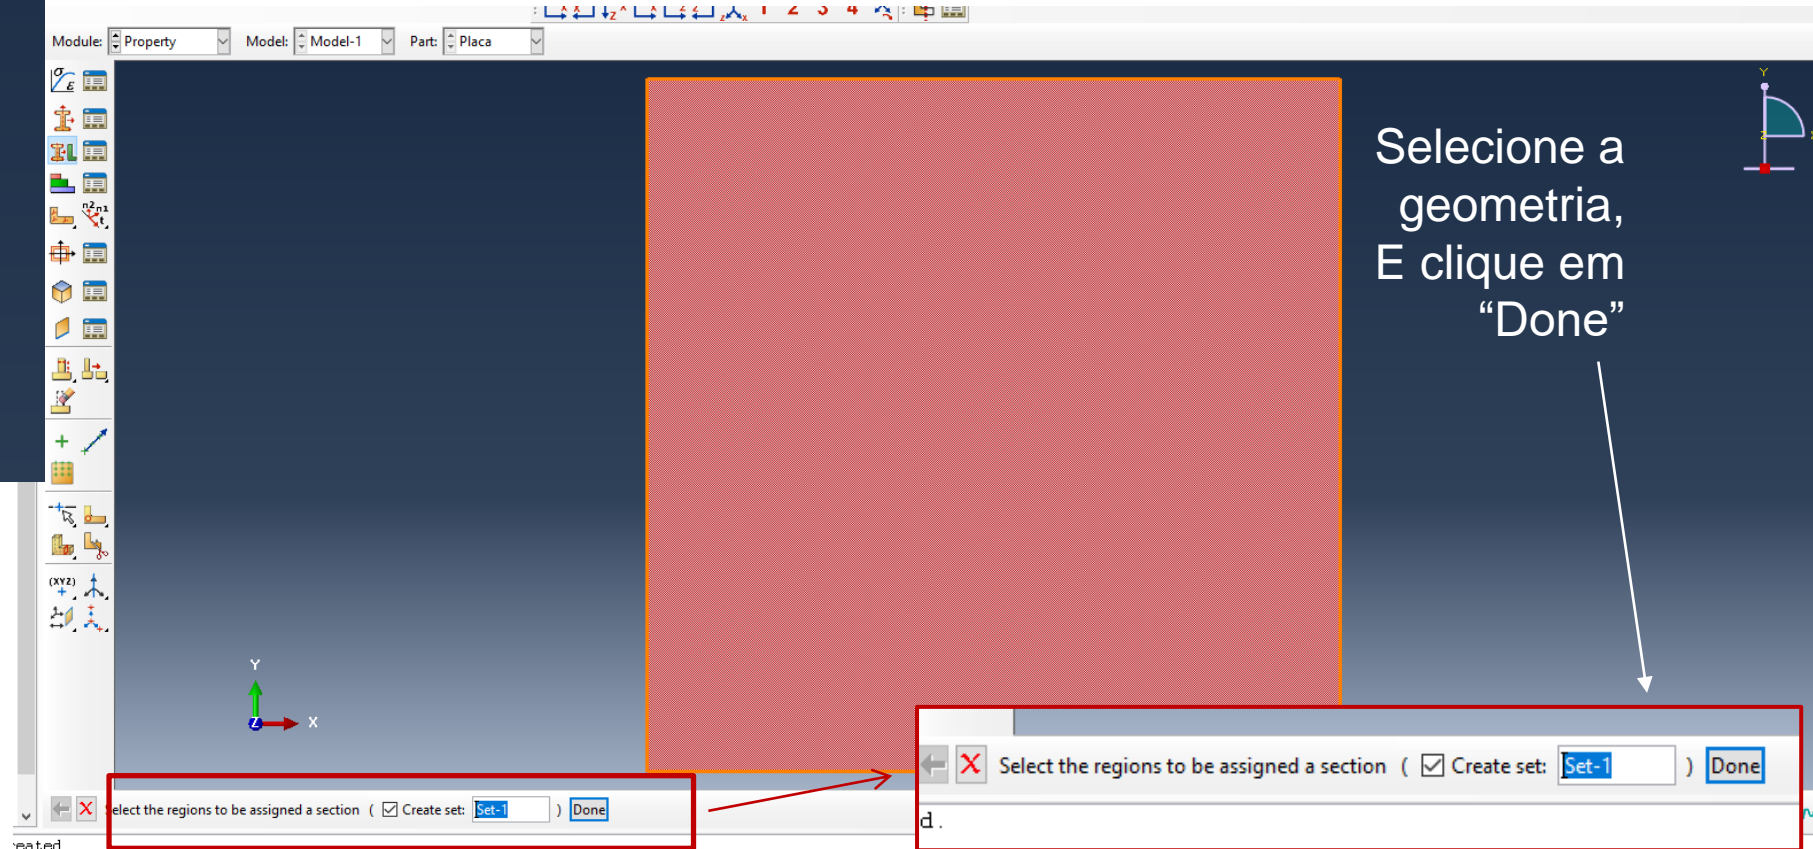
Module: Property Model: Model-1 Part: Placa

Selecione a geometria, E clique em “Done”

Y
X

elect the regions to be assigned a section ( Create set: Set-1 ) Done

Select the regions to be assigned a section ( Create set: Set-1 ) Done

d.

eated